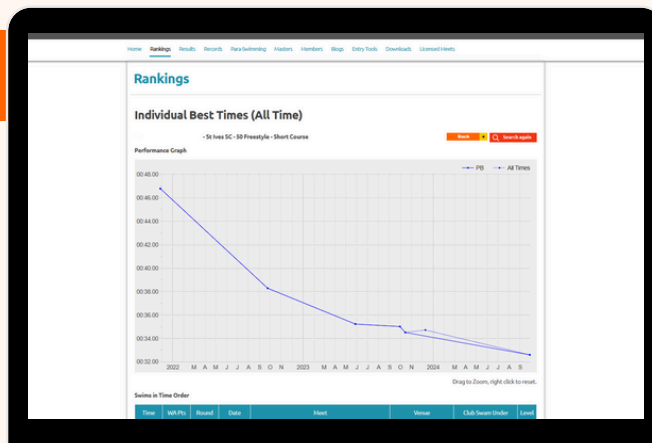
Home Rankings Results Records Para Swimming Masters Members Blogs Entry Tools Downloads Licensed Meets

Rankings

Individual Best Times (All Time)

- St Ives SC - 50 Freestyle - Short Course

Back

Search again

Performance Graph

PB All Times

00:48.00
00:46.00
00:44.00
00:42.00
00:40.00
00:38.00
00:36.00
00:34.00
00:32.00

2022 M A M J J A S O N 2023 M A M J J A S O N 2024 M A M J J A S

Drag to Zoom, right click to reset.

Swims in Time Order

| Time | WA Pts | Round | Date | Meet | Venue | Club Swam Under | Level |
|---|---|---|---|---|---|---|---|